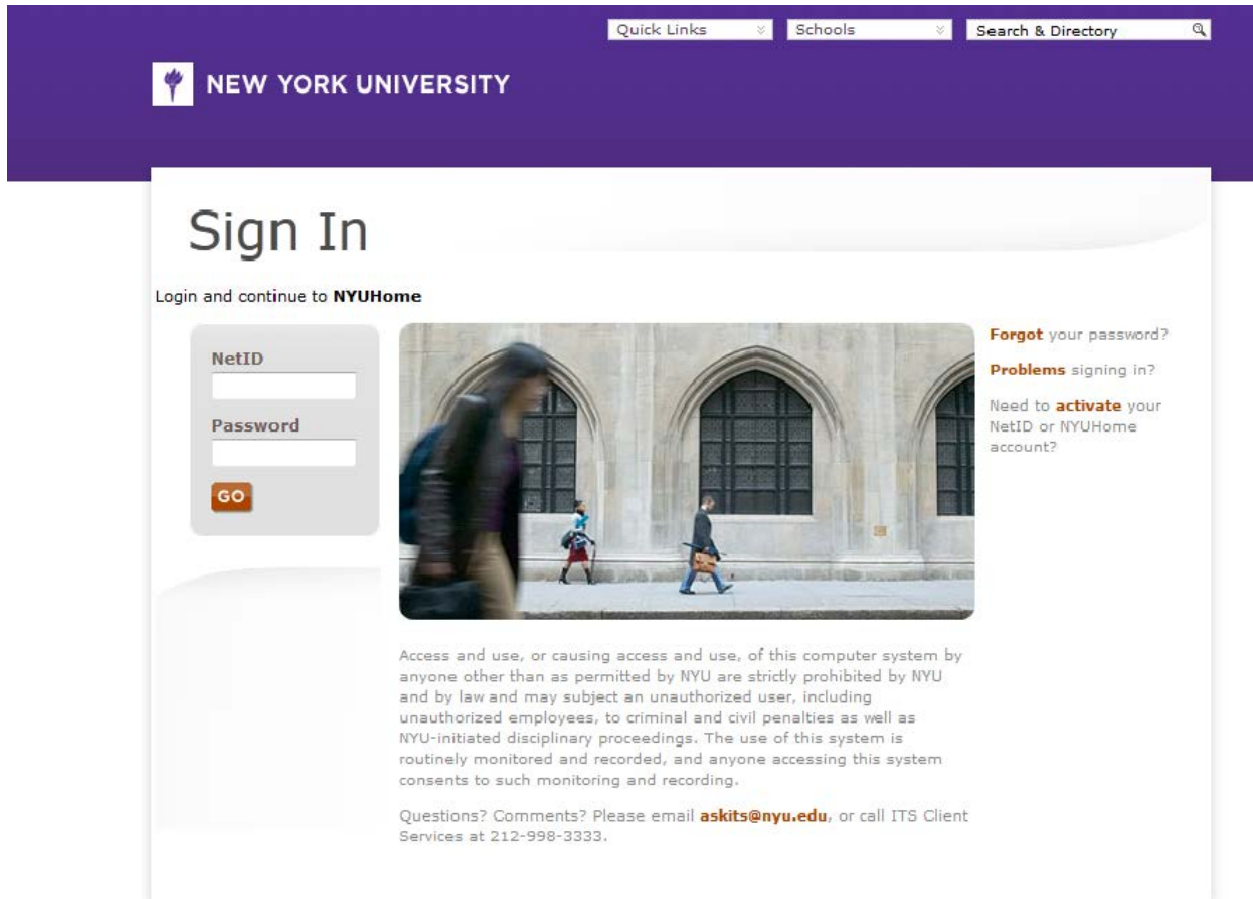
Quick Links
Schools
Search & Directory

NEW YORK UNIVERSITY

Sign In

Login and continue to **NYUHome**

NetID

Password

GO

**Forgot** your password?

**Problems** signing in?

Need to **activate** your NetID or NYUHome account?

Access and use, or causing access and use, of this computer system by anyone other than as permitted by NYU are strictly prohibited by NYU and by law and may subject an unauthorized user, including unauthorized employees, to criminal and civil penalties as well as NYU-initiated disciplinary proceedings. The use of this system is routinely monitored and recorded, and anyone accessing this system consents to such monitoring and recording.

Questions? Comments? Please email **askits@nyu.edu**, or call ITS Client Services at 212-998-3333.